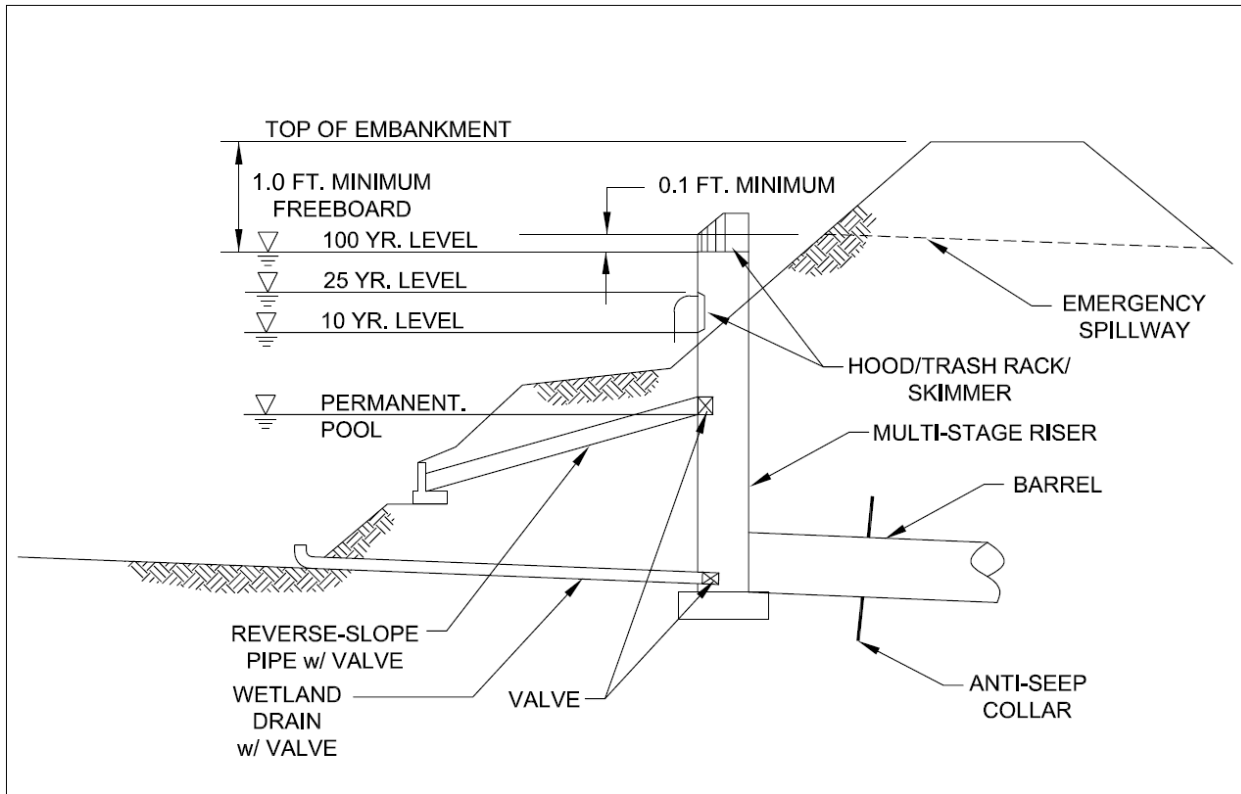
TOP OF EMBANKMENT

1.0 FT. MINIMUM FREEBOARD

0.1 FT. MINIMUM

100 YR. LEVEL

25 YR. LEVEL

10 YR. LEVEL

EMERGENCY SPILLWAY

HOOD/TRASH RACK/ SKIMMER

PERMANENT. POOL

MULTI-STAGE RISER

BARREL

REVERSE-SLOPE PIPE w/ VALVE

WETLAND DRAIN w/ VALVE

VALVE

ANTI-SEEP COLLAR